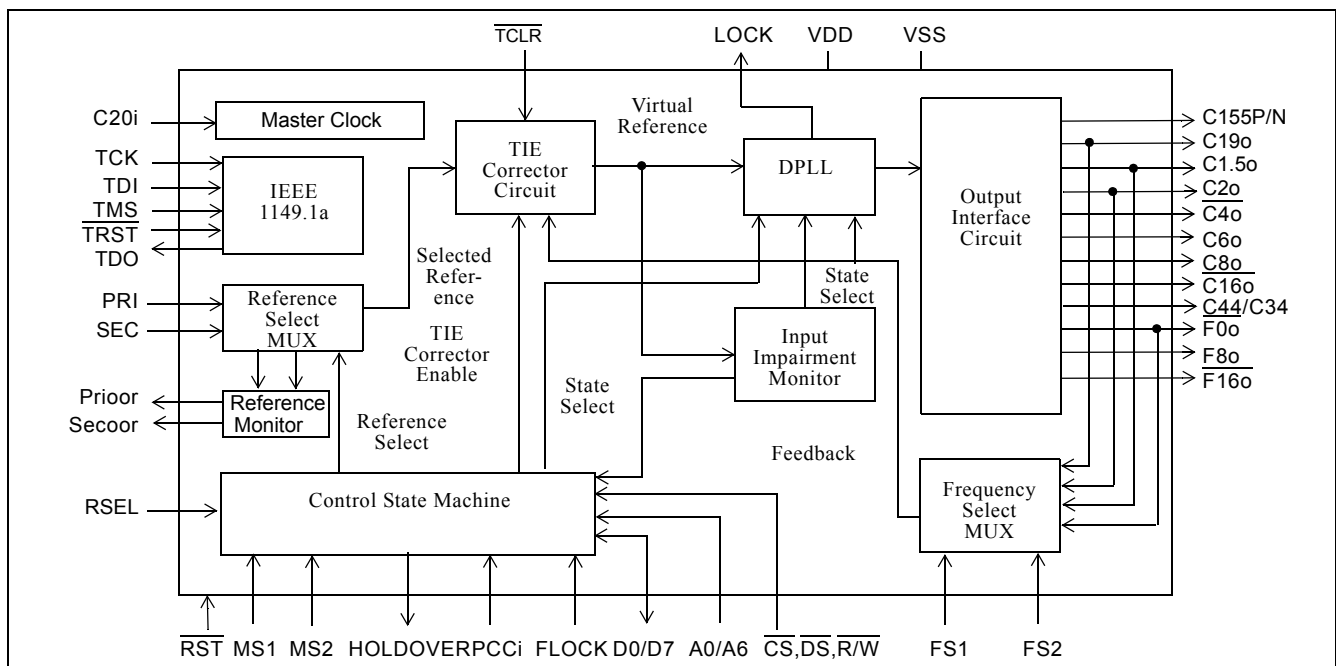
$\overline{TCLR}$
LOCK VDD VSS

C20i
Master Clock
TCK
TDI
$\overline{TMS}$
$\overline{TRST}$
TDO
IEEE 1149.1a

TIE Corrector Circuit
Virtual Reference
DPLL
Output Interface Circuit

C155P/N
C19o
C1.5o
$\overline{C2o}$
$\overline{C4o}$
C6o
$\overline{C8o}$
$\overline{C16o}$
$\overline{C44}$/C34
F0o
F8o
$\overline{F16o}$

Selected Refer-ence
PRI
SEC
Reference Select MUX
TIE Corrector Enable
State Select
Input Impairment Monitor
State Select
Prioor
Secoor
Reference Monitor
Reference Select
Feedback

RSEL
Control State Machine
Frequency Select MUX

$\overline{RST}$ MS1 MS2 HOLDOVER PCCi FLOCK D0/D7 A0/A6 $\overline{CS}$,$\overline{DS}$,$\overline{R/W}$ FS1 FS2